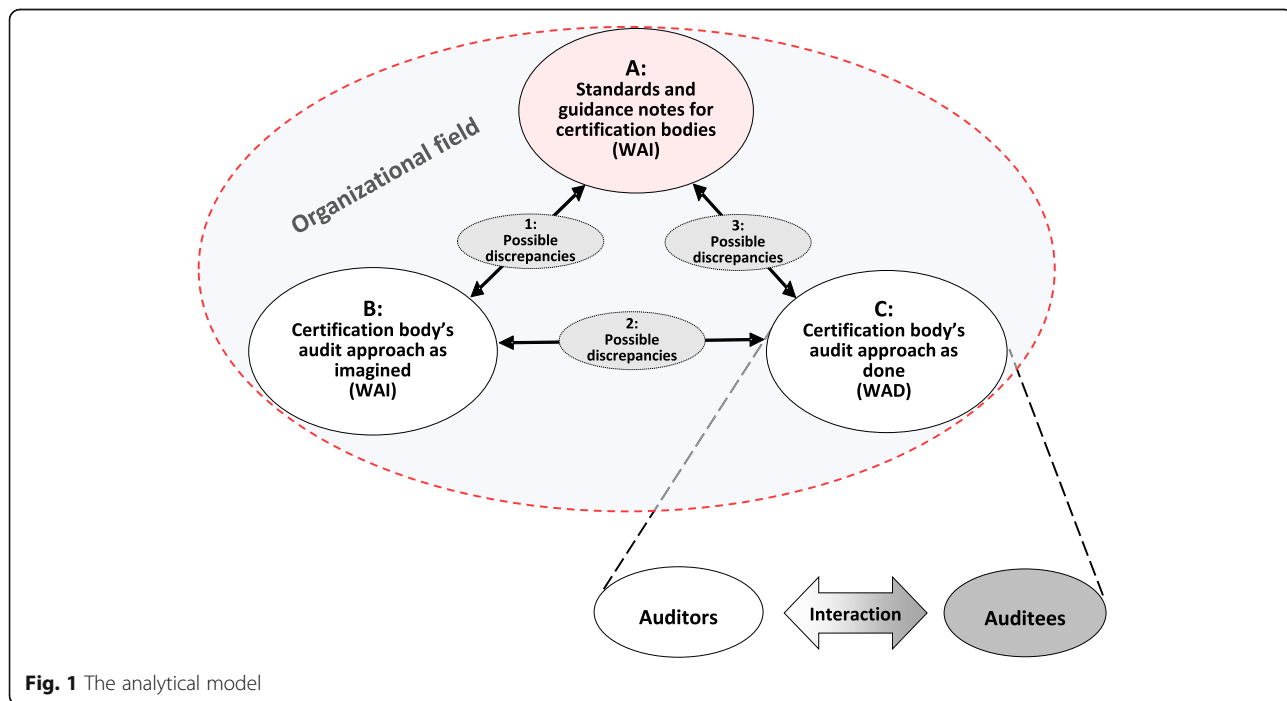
Organizational field

A:
Standards and guidance notes for certification bodies
(WAI)

1:
Possible discrepancies

3:
Possible discrepancies

B:
Certification body's audit approach as imagined
(WAI)

2:
Possible discrepancies

C:
Certification body's audit approach as done
(WAD)

Auditors

Interaction

Auditees

**Fig. 1** The analytical model